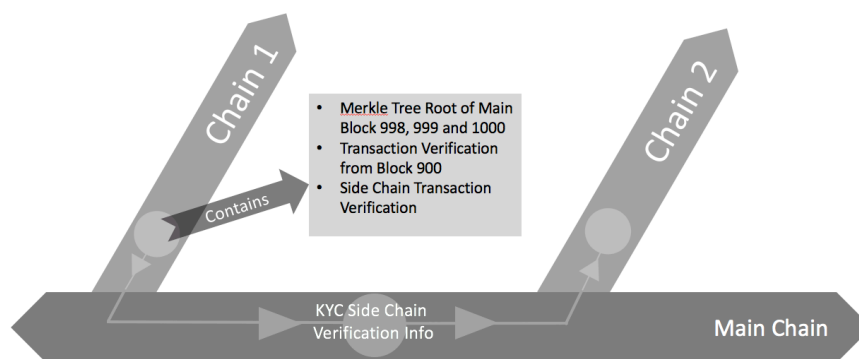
Chain 1

Contains

- Merkle Tree Root of Main Block 998, 999 and 1000
- Transaction Verification from Block 900
- Side Chain Transaction Verification

Chain 2

KYC Side Chain Verification Info

Main Chain